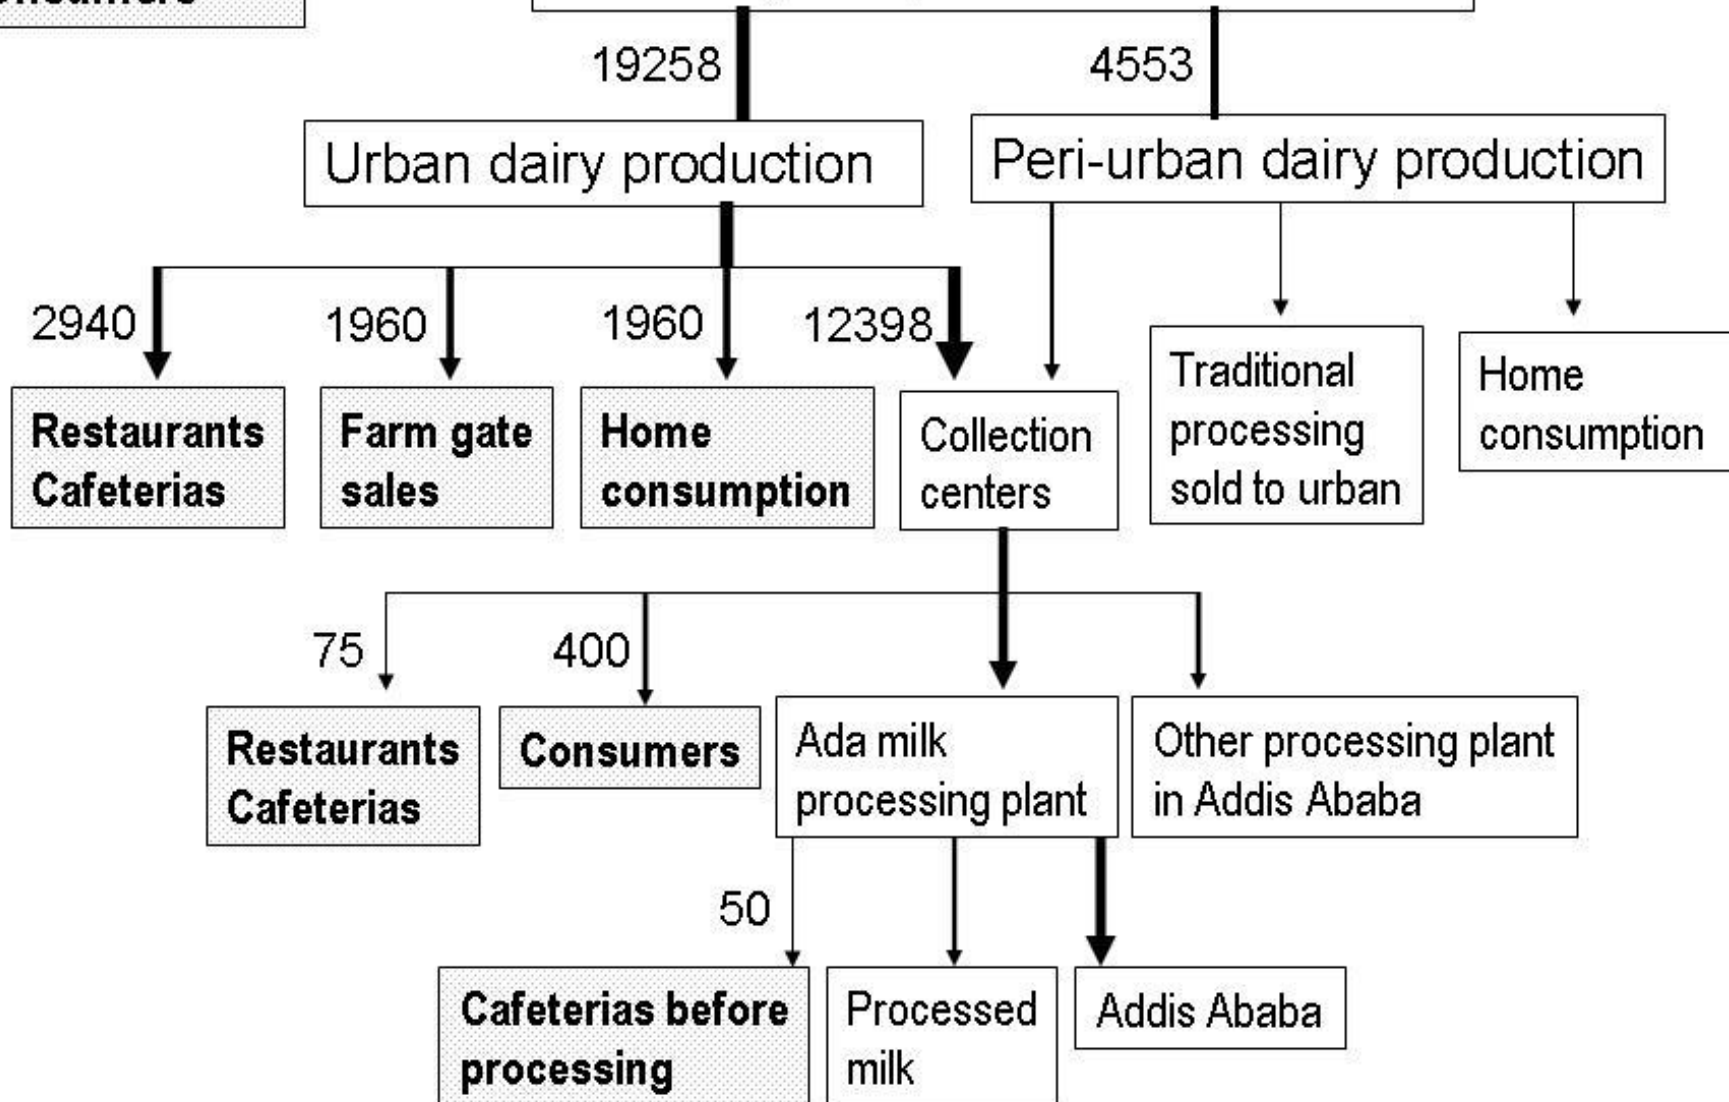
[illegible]

19258

4553

Urban dairy production

Peri-urban dairy production

2940

1960

1960

12398

Restaurants Cafeterias

Farm gate sales

Home consumption

Collection centers

Traditional processing sold to urban

Home consumption

75

400

Restaurants Cafeterias

Consumers

Ada milk processing plant

Other processing plant in Addis Ababa

50

Cafeterias before processing

Processed milk

Addis Ababa